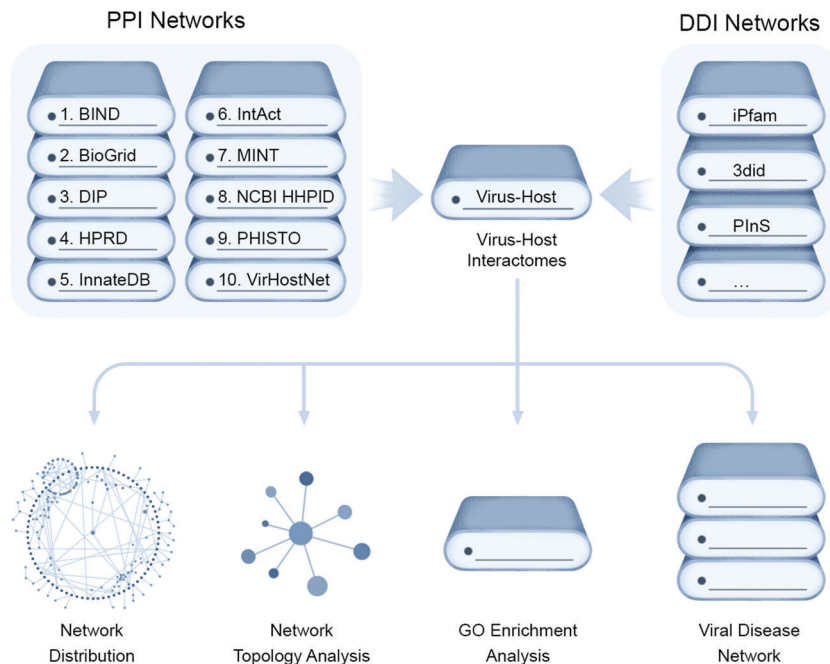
PPI Networks

1. BIND
2. BioGrid
3. DIP
4. HPRD
5. InnateDB

6. IntAct
7. MINT
8. NCBI HHPID
9. PHISTO
10. VirHostNet

DDI Networks

iPfam
3did
PInS
...

Virus-Host

Virus-Host Interactomes

Network Distribution

Network Topology Analysis

GO Enrichment Analysis

Viral Disease Network